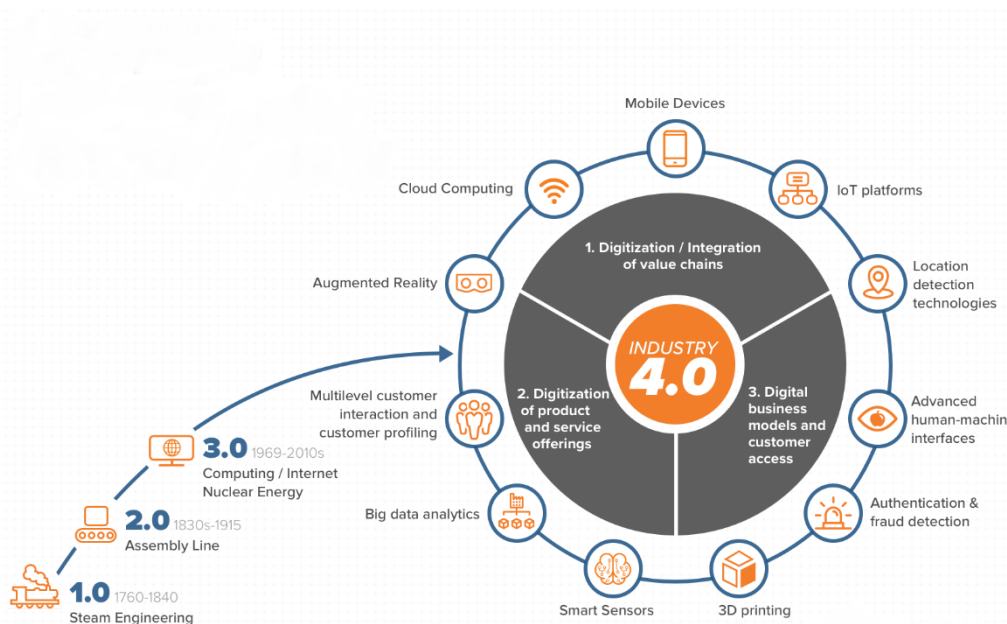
Mobile Devices

Cloud Computing

IoT platforms

1. Digitization / Integration of value chains

Location detection technologies

Augmented Reality

INDUSTRY 4.0

Multilevel customer interaction and customer profiling

2. Digitization of product and service offerings

3. Digital business models and customer access

Advanced human-machin interfaces

3.0 1969-2010s
Computing / Internet
Nuclear Energy

Big data analytics

Authentication & fraud detection

2.0 1830s-1915
Assembly Line

1.0 1760-1840
Steam Engineering

Smart Sensors

3D printing